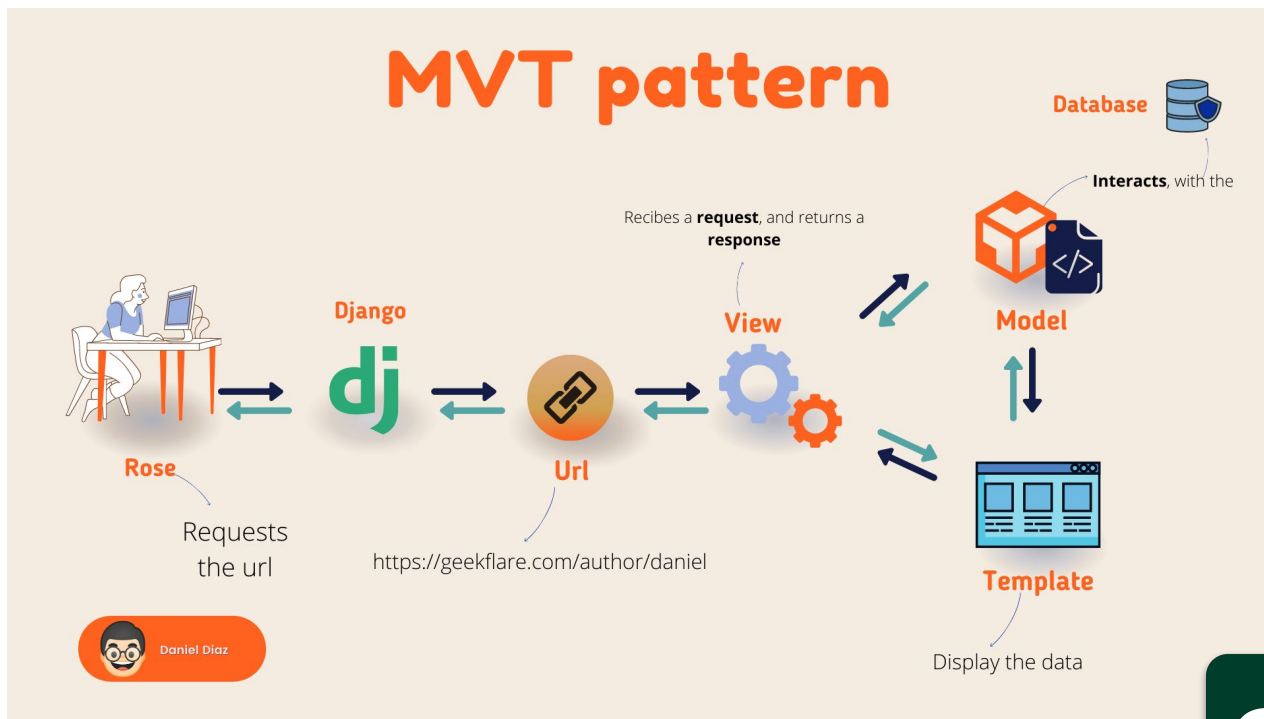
MVT pattern

Database

Interacts, with the

Recibes a request, and returns a response

Django

dj

View

Model

Rose

Requests the url

Url

https://geekflare.com/author/daniel

Template

Display the data

Daniel Diaz